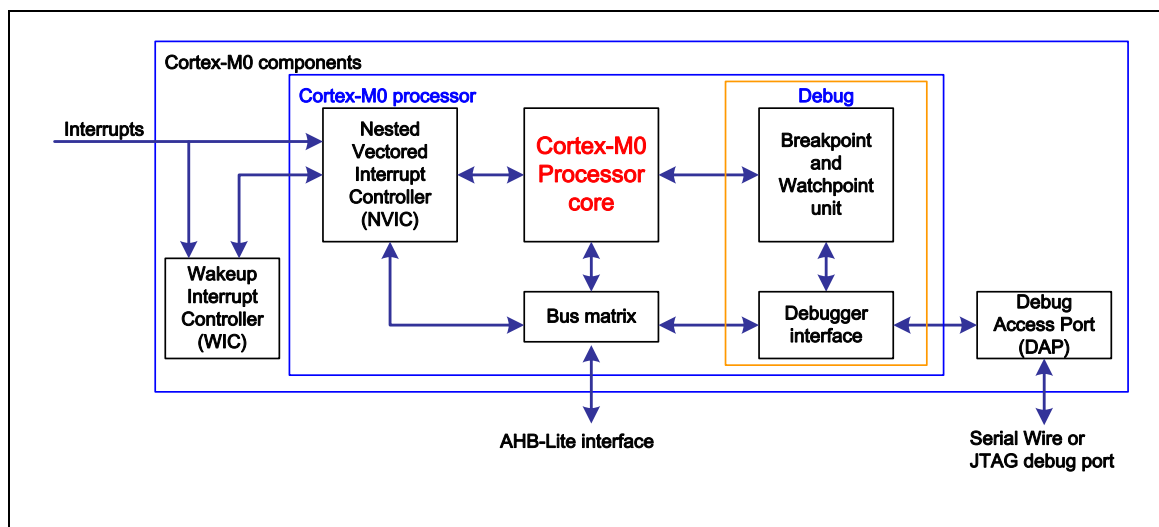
Cortex-M0 components

Cortex-M0 processor

Debug

Interrupts

Nested Vectored Interrupt Controller (NVIC)

Cortex-M0 Processor core

Breakpoint and Watchpoint unit

Wakeup Interrupt Controller (WIC)

Bus matrix

Debugger interface

Debug Access Port (DAP)

AHB-Lite interface

Serial Wire or JTAG debug port